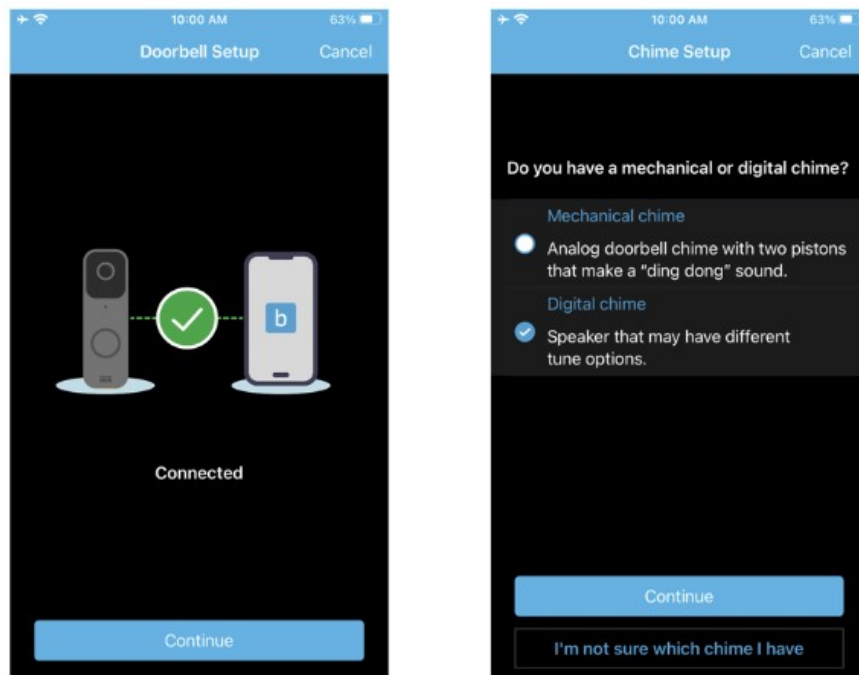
10:00 AM 63%

Doorbell Setup Cancel

b

Connected

Continue

10:00 AM 63%

Chime Setup Cancel

Do you have a mechanical or digital chime?

Mechanical chime

Analog doorbell chime with two pistons that make a "ding dong" sound.

Digital chime

Speaker that may have different tune options.

Continue

I'm not sure which chime I have